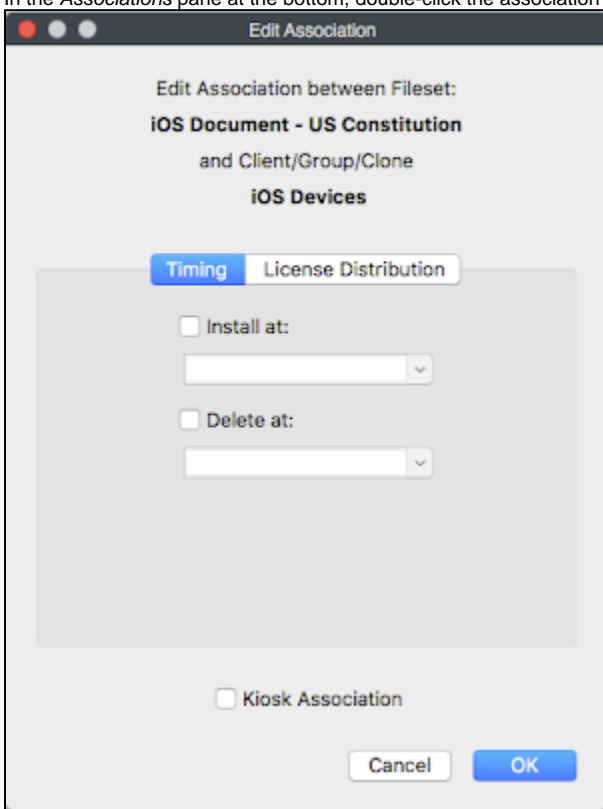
In the *Associations* pane at the bottom, double-click the association

Edit Association

Edit Association between Fileset:

**iOS Document - US Constitution**

and Client/Group/Clone

**iOS Devices**

Timing | License Distribution

Install at:

Delete at:

Kiosk Association

Cancel | OK